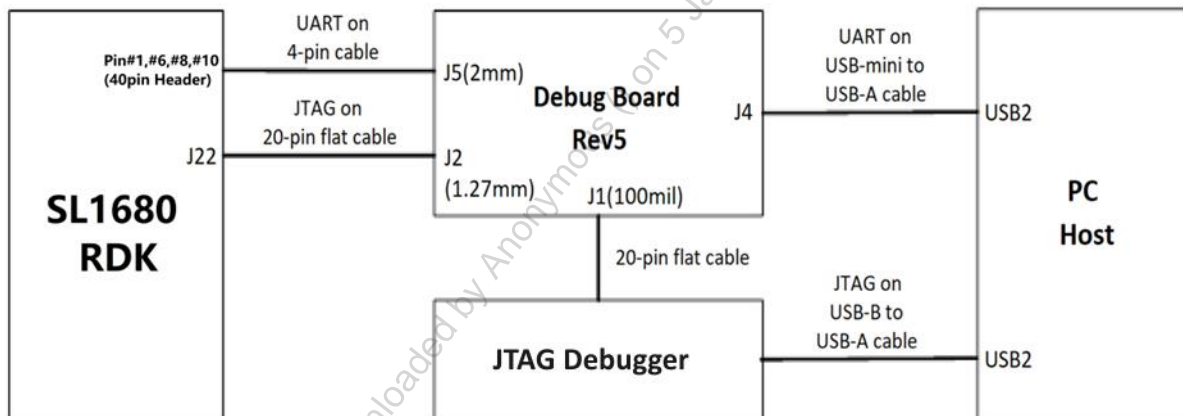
SL1680 RDK

Pin#1,#6,#8,#10 (40pin Header)

J22

UART on 4-pin cable

JTAG on 20-pin flat cable

J5(2mm)

J2 (1.27mm)

Debug Board Rev5

J1(100mil)

J4

20-pin flat cable

JTAG Debugger

UART on USB-mini to USB-A cable

JTAG on USB-B to USB-A cable

USB2

USB2

PC Host

Downloaded by Anonymous on 5 Ja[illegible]